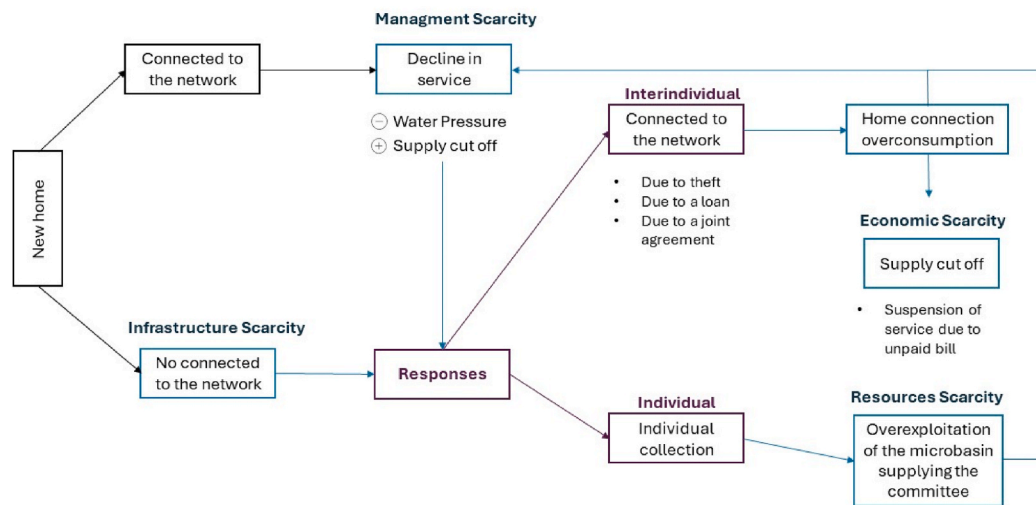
New home

Connected to the network

Managment Scarcity

Decline in service

⊖ Water Pressure
⊕ Supply cut off

Infrastructure Scarcity

No connected to the network

Responses

Interindividual

Connected to the network

- Due to theft
- Due to a loan
- Due to a joint agreement

Home connection overconsumption

Economic Scarcity

Supply cut off

- Suspension of service due to unpaid bill

Individual

Individual collection

Resources Scarcity

Overexploitation of the microbasin supplying the committee